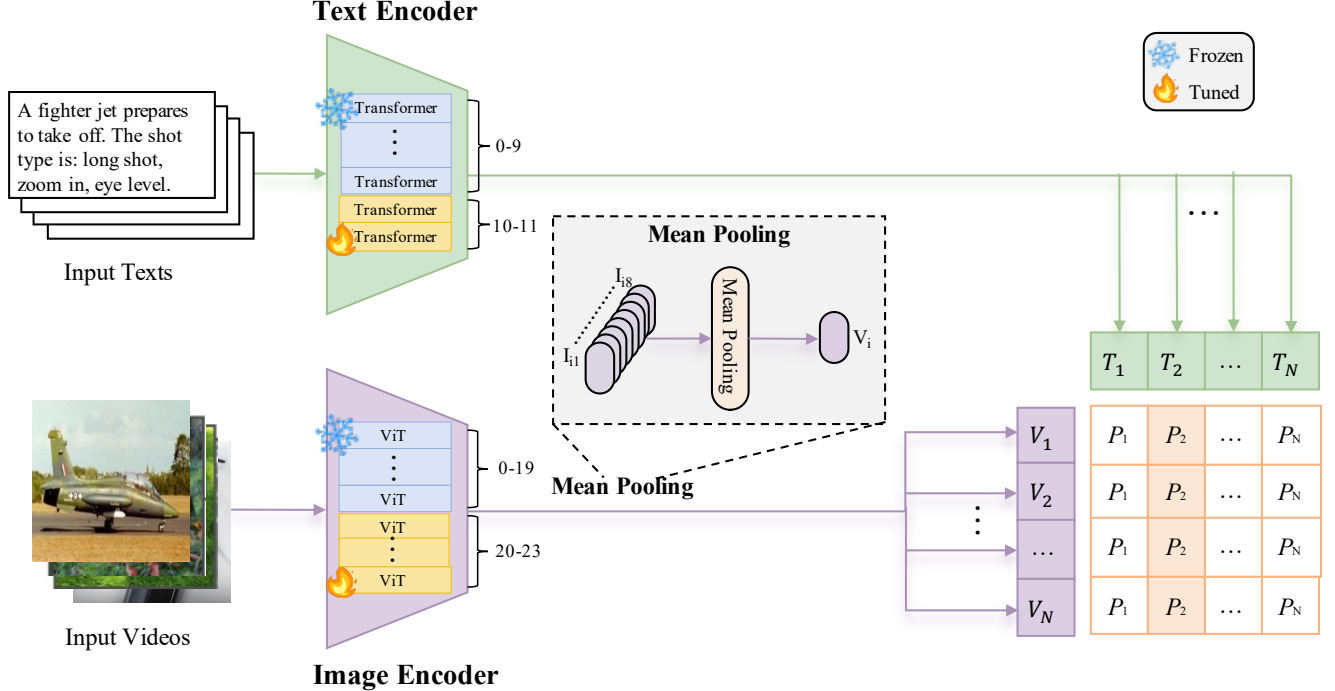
Text Encoder

Frozen
Tuned

A fighter jet prepares to take off. The shot type is: long shot, zoom in, eye level.

Input Texts

Transformer
⋮
Transformer
0-9
Transformer
Transformer
10-11

Mean Pooling
$I_{i8}$
$I_{i1}$
Mean Pooling
$V_i$

⋯

| $T_1$ | $T_2$ | … | $T_N$ |
|---|---|---|---|

ViT
⋮
ViT
0-19
ViT
⋮
ViT
20-23

Mean Pooling

$V_1$
$V_2$
⋮
…
$V_N$

| $P_1$ | $P_2$ | … | $P_N$ |
|---|---|---|---|
| $P_1$ | $P_2$ | … | $P_N$ |
| $P_1$ | $P_2$ | … | $P_N$ |
| $P_1$ | $P_2$ | … | $P_N$ |

Input Videos

Image Encoder